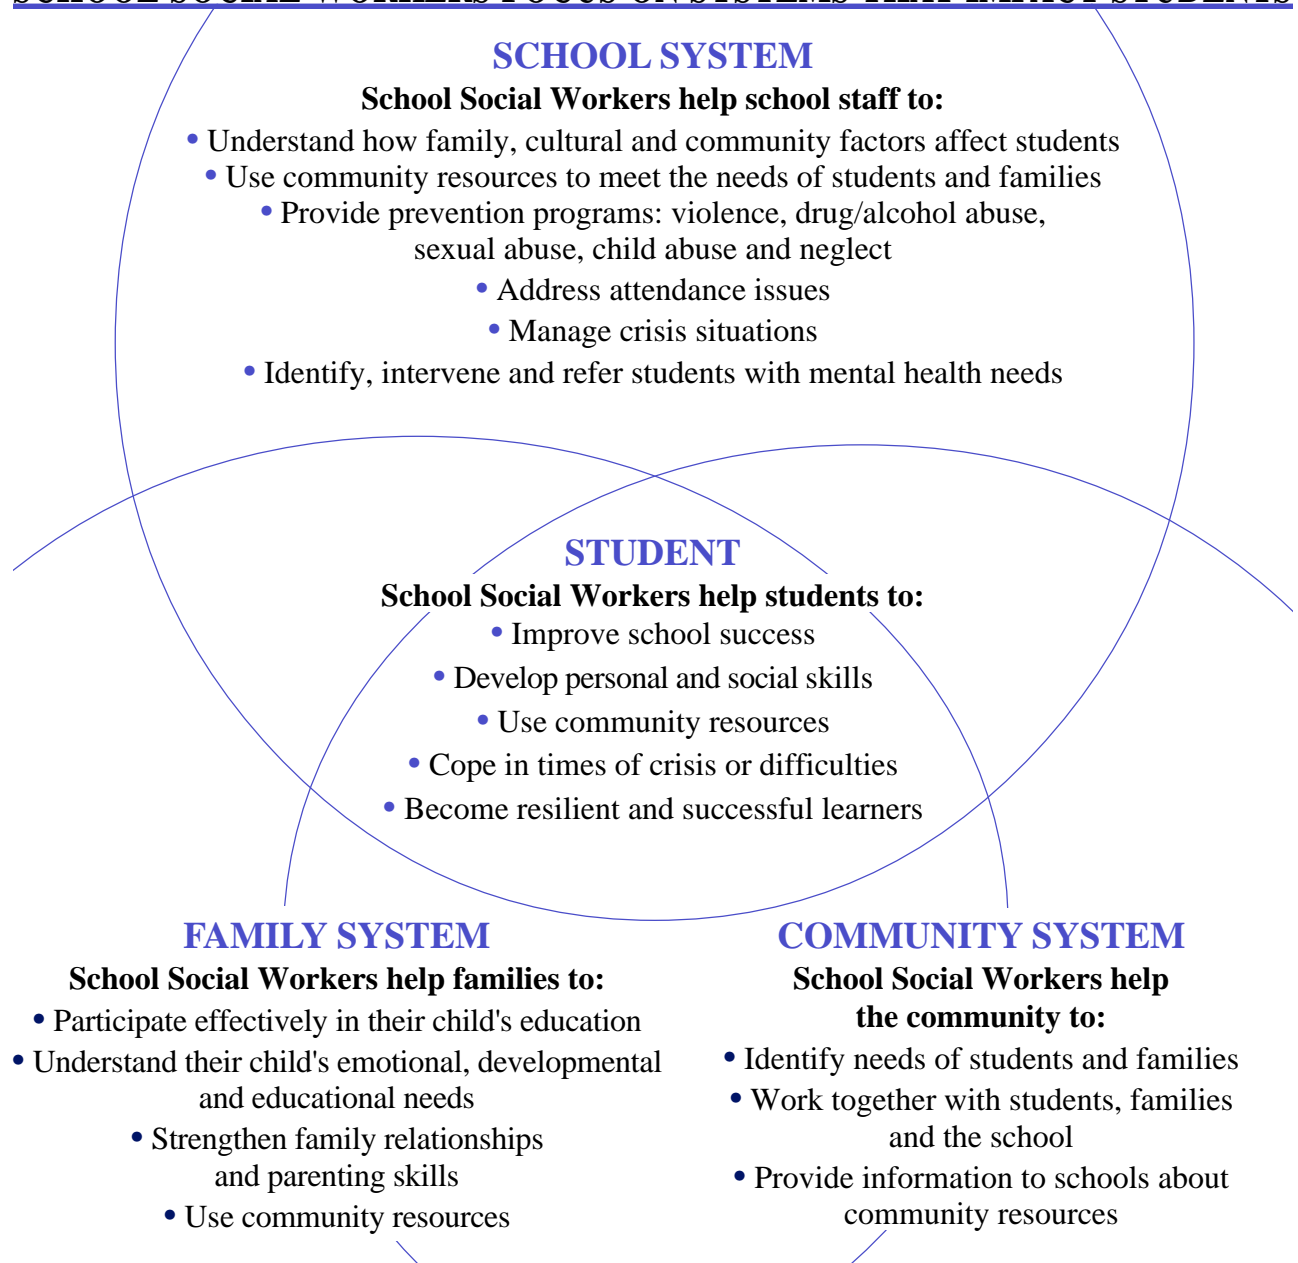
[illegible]

SCHOOL SYSTEM

School Social Workers help school staff to:

• Understand how family, cultural and community factors affect students
• Use community resources to meet the needs of students and families
• Provide prevention programs: violence, drug/alcohol abuse, sexual abuse, child abuse and neglect
• Address attendance issues
• Manage crisis situations
• Identify, intervene and refer students with mental health needs

STUDENT

School Social Workers help students to:

• Improve school success
• Develop personal and social skills
• Use community resources
• Cope in times of crisis or difficulties
• Become resilient and successful learners

FAMILY SYSTEM

School Social Workers help families to:

• Participate effectively in their child's education
• Understand their child's emotional, developmental and educational needs
• Strengthen family relationships and parenting skills
• Use community resources

COMMUNITY SYSTEM

School Social Workers help the community to:

• Identify needs of students and families
• Work together with students, families and the school
• Provide information to schools about community resources